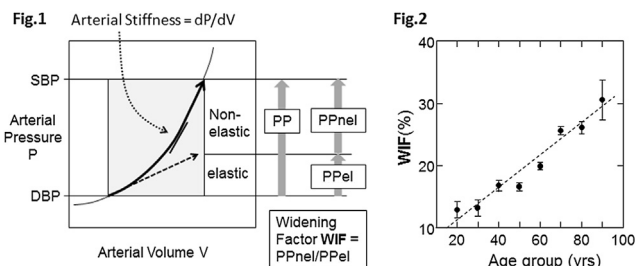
Fig.1

Arterial Stiffness = dP/dV

SBP

DBP

Arterial Pressure P

Non-elastic

elastic

PP

PPnel

PPel

Widening Factor WIF = PPnel/PPel

Arterial Volume V

Fig.2

WIF(%)

40

30

20

10

20

40

60

80

100

Age group (yrs)